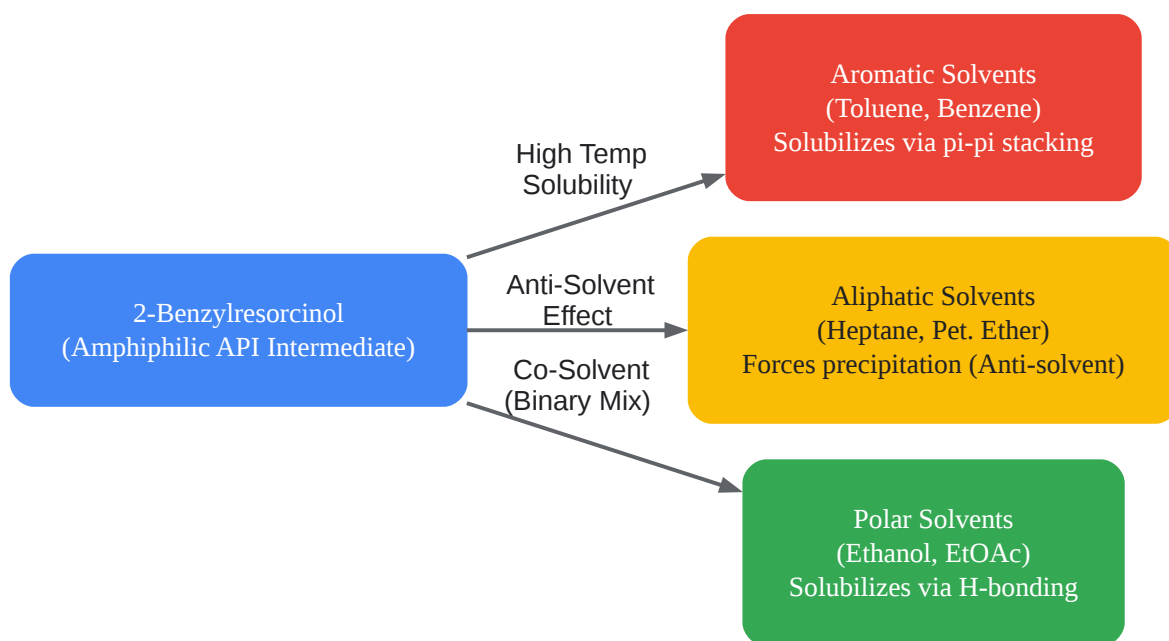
2-Benzylresorcinol
(Amphiphilic API Intermediate)

High Temp
Solubility

Aromatic Solvents
(Toluene, Benzene)
Solubilizes via pi-pi stacking

Anti-Solvent
Effect

Aliphatic Solvents
(Heptane, Pet. Ether)
Forces precipitation (Anti-solvent)

Co-Solvent
(Binary Mix)

Polar Solvents
(Ethanol, EtOAc)
Solubilizes via H-bonding